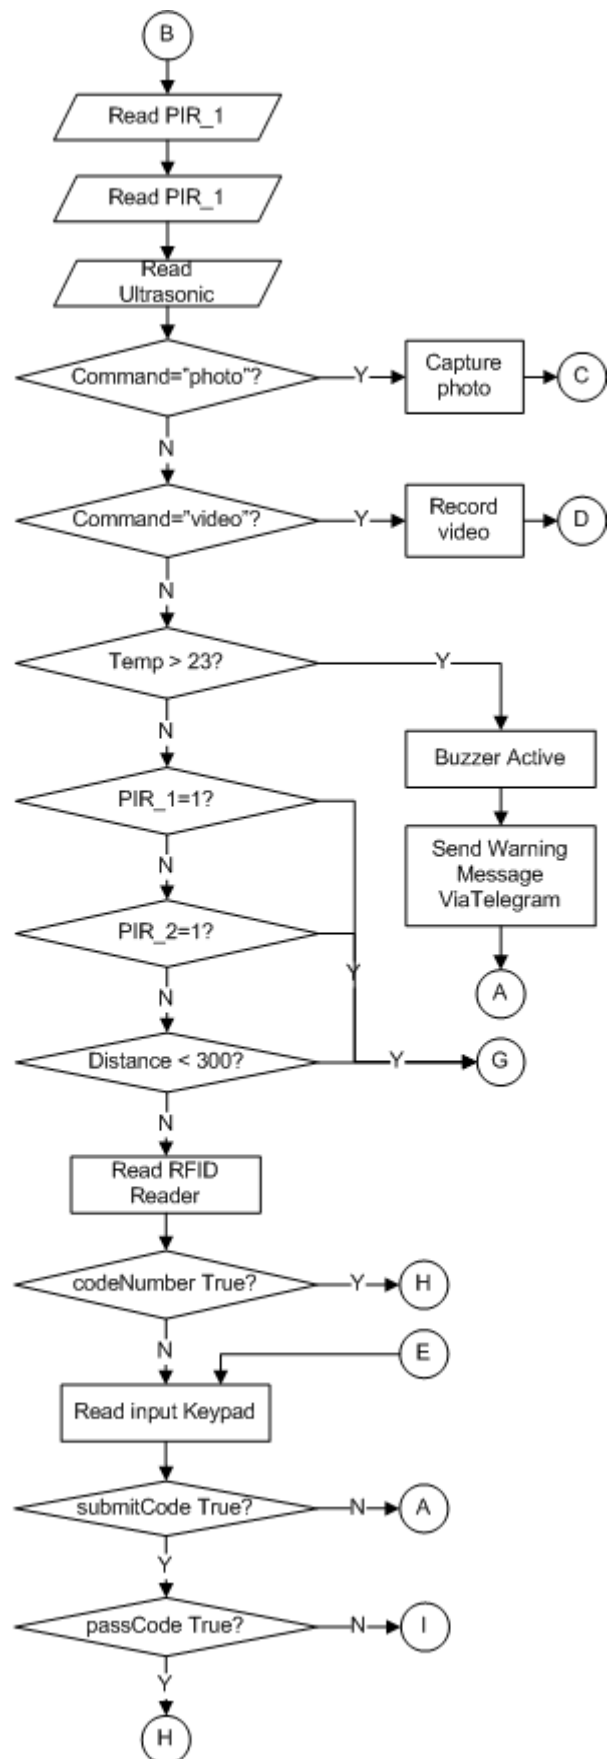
B

Read PIR_1

Read PIR_1

Read Ultrasonic

Command="photo"?

Y

Capture photo

C

N

Command="video"?

Y

Record video

D

N

Temp > 23?

Y

Buzzer Active

Send Warning Message ViaTelegram

A

N

PIR_1=1?

N

PIR_2=1?

Y

N

Distance < 300?

Y

G

N

Read RFID Reader

codeNumber True?

Y

H

N

E

Read input Keypad

submitCode True?

N

A

Y

passCode True?

N

I

Y

H